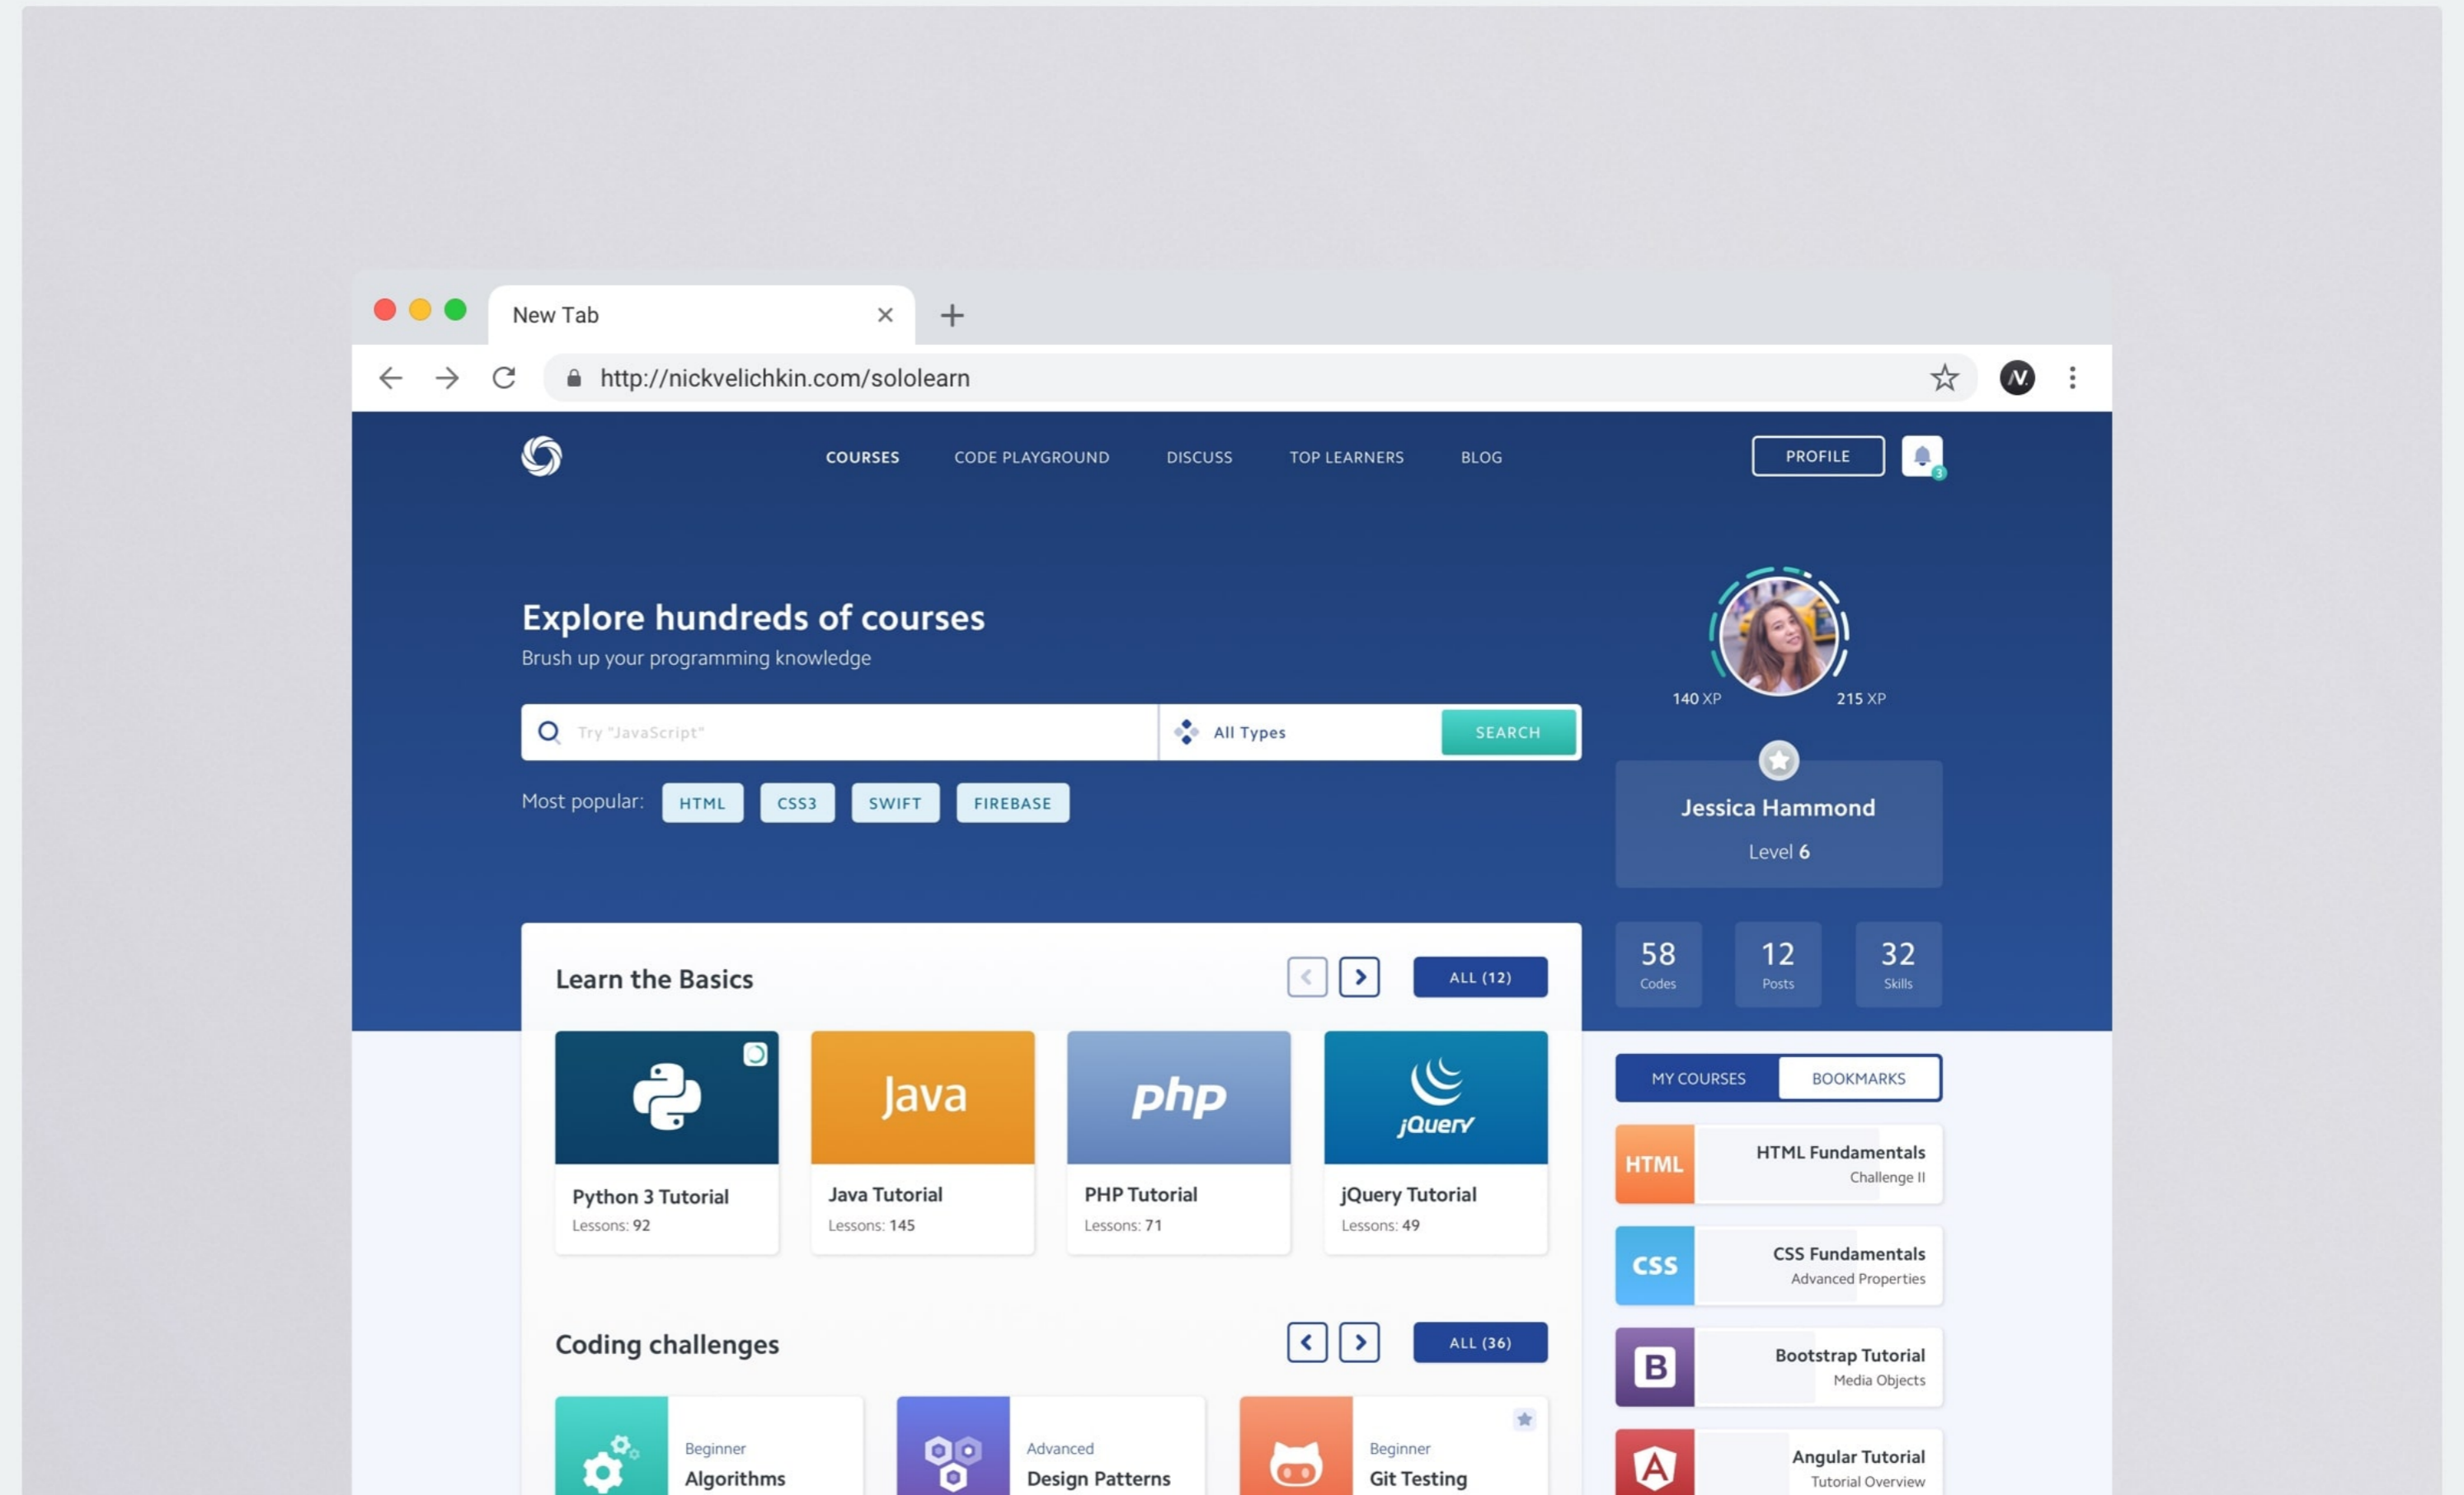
New Tab

http://nickvelichkin.com/sololearn

COURSES CODE PLAYGROUND DISCUSS TOP LEARNERS BLOG

PROFILE

3

Explore hundreds of courses

Brush up your programming knowledge

Try "JavaScript"

All Types

SEARCH

Most popular: HTML CSS3 SWIFT FIREBASE

140 XP

215 XP

Jessica Hammond

Level 6

58 Codes

12 Posts

32 Skills

Learn the Basics

ALL (12)

Java

php

jQuery

Python 3 Tutorial
Lessons: 92

Java Tutorial
Lessons: 145

PHP Tutorial
Lessons: 71

jQuery Tutorial
Lessons: 49

MY COURSES BOOKMARKS

HTML
HTML Fundamentals
Challenge II

CSS
CSS Fundamentals
Advanced Properties

B
Bootstrap Tutorial
Media Objects

Angular Tutorial
Tutorial Overview

Coding challenges

ALL (36)

Beginner
Algorithms

Advanced
Design Patterns

Beginner
Git Testing